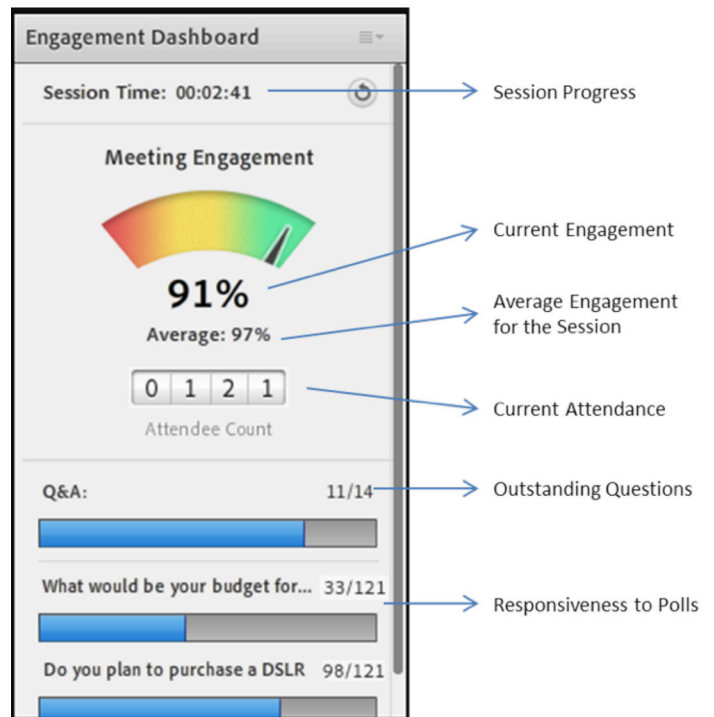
Engagement Dashboard

Session Time: 00:02:41

Session Progress

Meeting Engagement

Current Engagement

91%

Average: 97%

Average Engagement for the Session

0 1 2 1

Attendee Count

Current Attendance

Q&A: 11/14

Outstanding Questions

What would be your budget for... 33/121

Responsiveness to Polls

Do you plan to purchase a DSLR 98/121